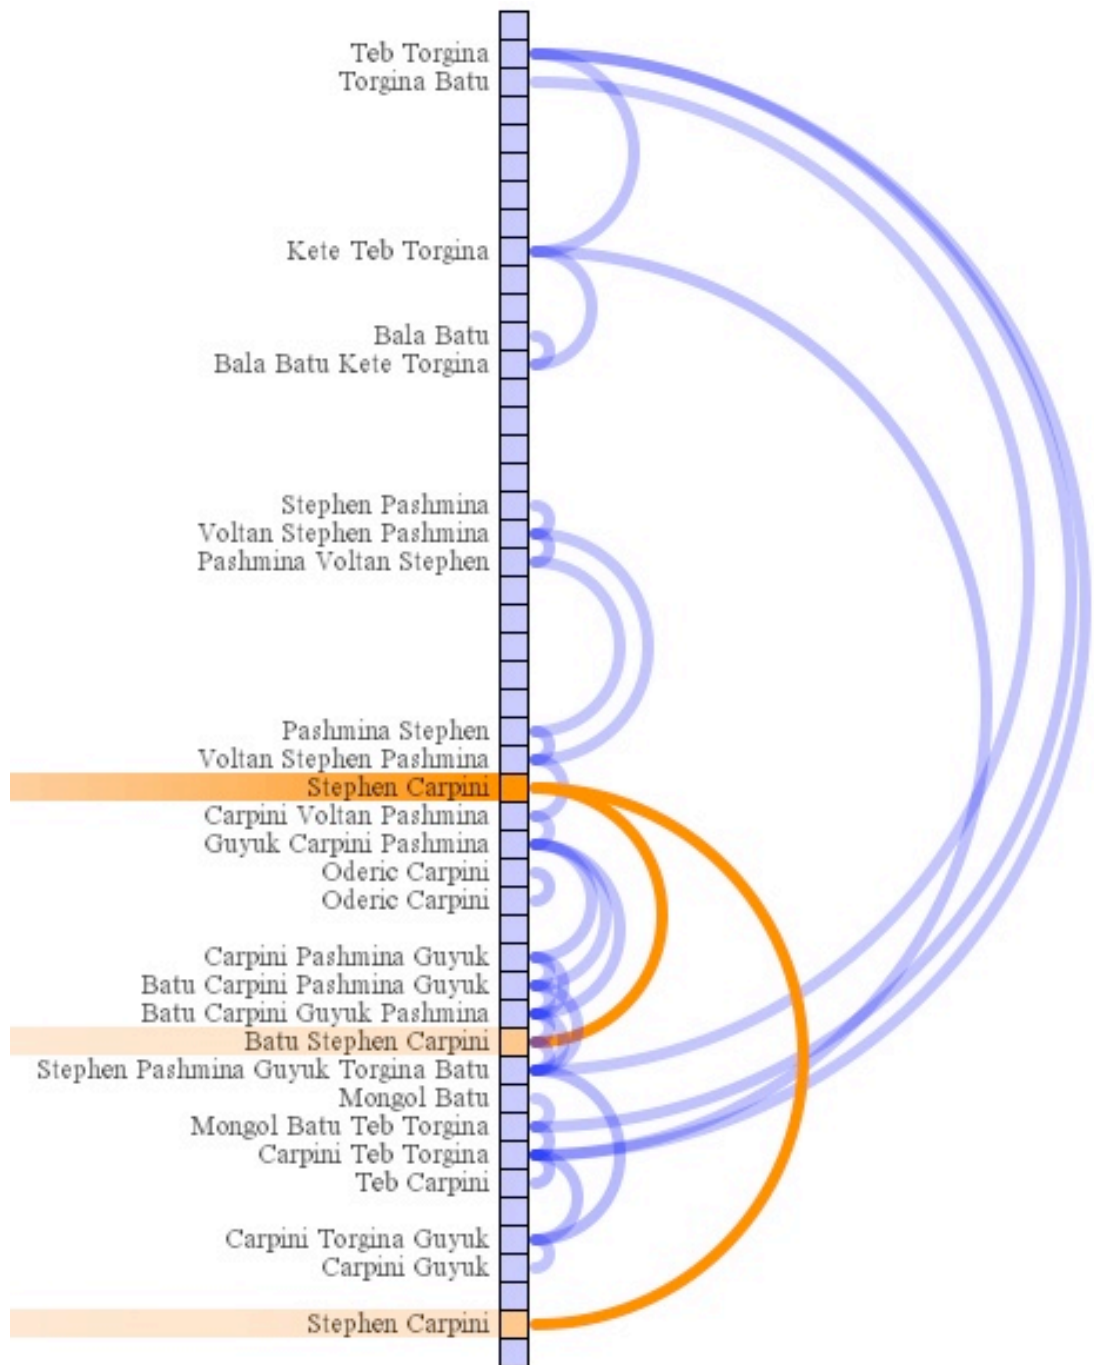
Teb Torgina
Torgina Batu

Kete Teb Torgina

Bala Batu
Bala Batu Kete Torgina

Stephen Pashmina
Voltan Stephen Pashmina
Pashmina Voltan Stephen

Pashmina Stephen
Voltan Stephen Pashmina
Stephen Carpini
Carpini Voltan Pashmina
Guyuk Carpini Pashmina
Oderic Carpini
Oderic Carpini

Carpini Pashmina Guyuk
Batu Carpini Pashmina Guyuk
Batu Carpini Guyuk Pashmina
Batu Stephen Carpini
Stephen Pashmina Guyuk Torgina Batu
Mongol Batu
Mongol Batu Teb Torgina
Carpini Teb Torgina
Teb Carpini

Carpini Torgina Guyuk
Carpini Guyuk

Stephen Carpini